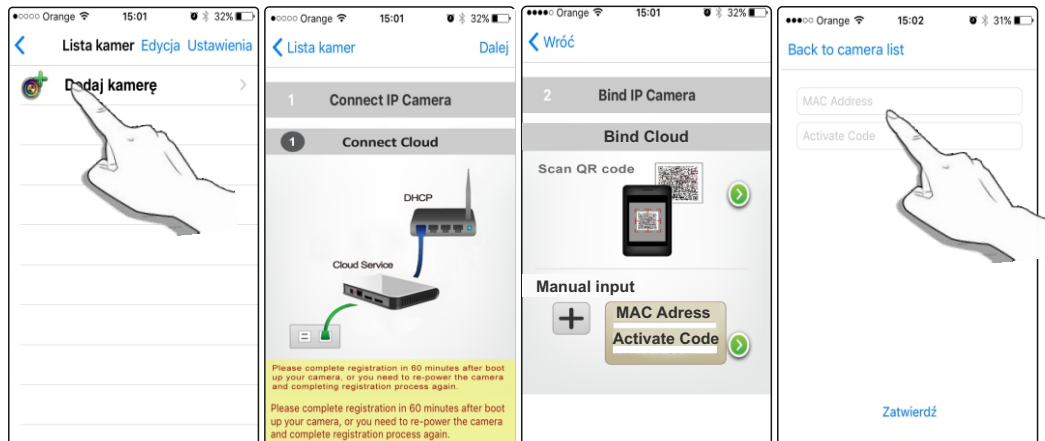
●○○○○ Orange 15:01 32%

Lista kamer Edycja Ustawienia

Dodaj kamerę

●○○○○ Orange 15:01 32%

Lista kamer Dalej

1 Connect IP Camera

1 Connect Cloud

DHCP

Cloud Service

Please complete registration in 60 minutes after boot up your camera, or you need to re-power the camera and completing registration process again.

Please complete registration in 60 minutes after boot up your camera, or you need to re-power the camera and complete registration process again.

●●●●○ Orange 15:01 32%

Wróć

2 Bind IP Camera

Bind Cloud

Scan QR code

Manual input

MAC Adress

Activate Code

●●●○○ Orange 15:02 31%

Back to camera list

MAC Address

Activate Code

Zatwierdź